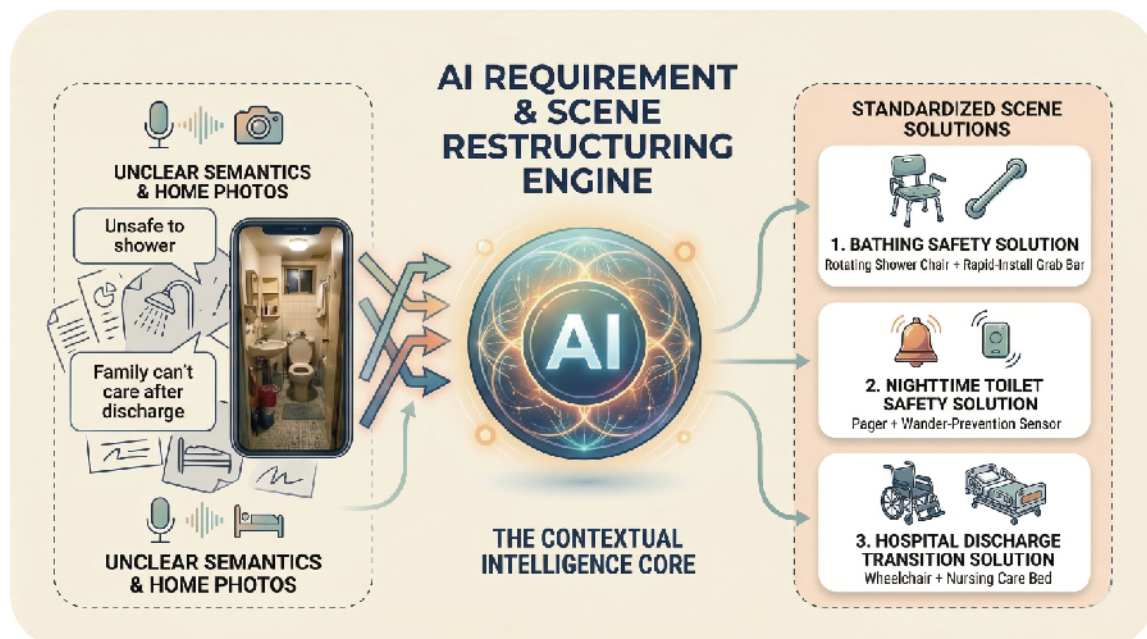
UNCLEAR SEMANTICS & HOME PHOTOS

Unsafe to shower

Family can't care after discharge

UNCLEAR SEMANTICS & HOME PHOTOS

AI REQUIREMENT & SCENE RESTRUCTURING ENGINE

AI

THE CONTEXTUAL INTELLIGENCE CORE

STANDARDIZED SCENE SOLUTIONS

1. BATHING SAFETY SOLUTION
Rotating Shower Chair + Rapid-Install Grab Bar

2. NIGHTTIME TOILET SAFETY SOLUTION
Pager + Wander-Prevention Sensor

3. HOSPITAL DISCHARGE TRANSITION SOLUTION
Wheelchair + Nursing Care Bed